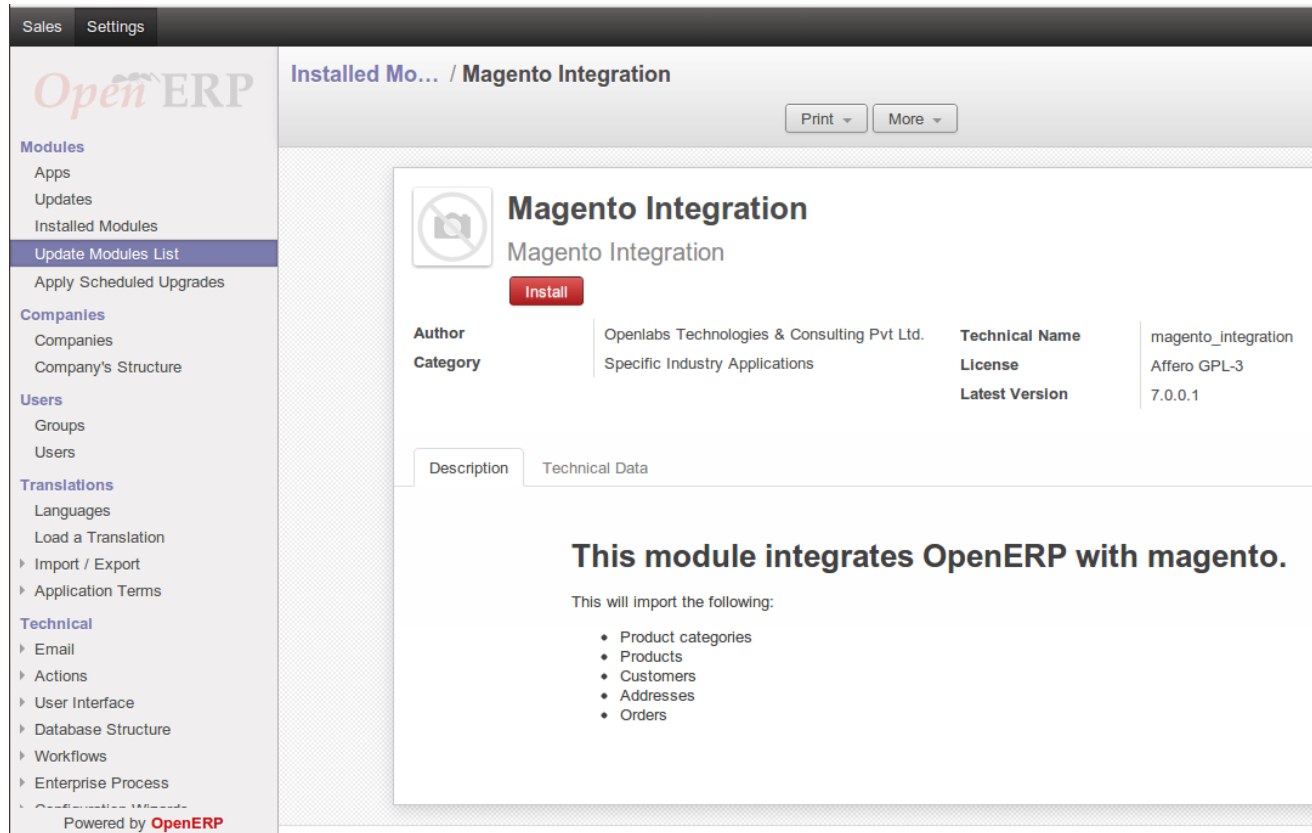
Sales Settings

OpenERP

Modules
Apps
Updates
Installed Modules
Update Modules List
Apply Scheduled Upgrades
Companies
Companies
Company's Structure
Users
Groups
Users
Translations
Languages
Load a Translation
Import / Export
Application Terms
Technical
Email
Actions
User Interface
Database Structure
Workflows
Enterprise Process
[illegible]
Powered by OpenERP

Installed Mo… / Magento Integration

Print More

Magento Integration
Magento Integration
Install

| Author | Openlabs Technologies & Consulting Pvt Ltd. | Technical Name | magento_integration |
|---|---|---|---|
| Category | Specific Industry Applications | License | Affero GPL-3 |
| | | Latest Version | 7.0.0.1 |

Description Technical Data

This module integrates OpenERP with magento.

This will import the following:

- Product categories
- Products
- Customers
- Addresses
- Orders